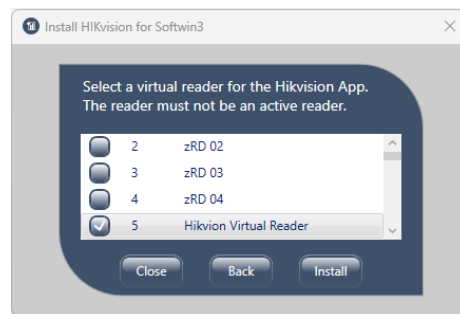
Install HIKvision for Softwin3

Select a virtual reader for the Hikvision App.
The reader must not be an active reader.

| | | |
|---|---|---|
| | 2 | zRD 02 |
| | 3 | zRD 03 |
| | 4 | zRD 04 |
| | 5 | Hikvion Virtual Reader |

Close Back Install